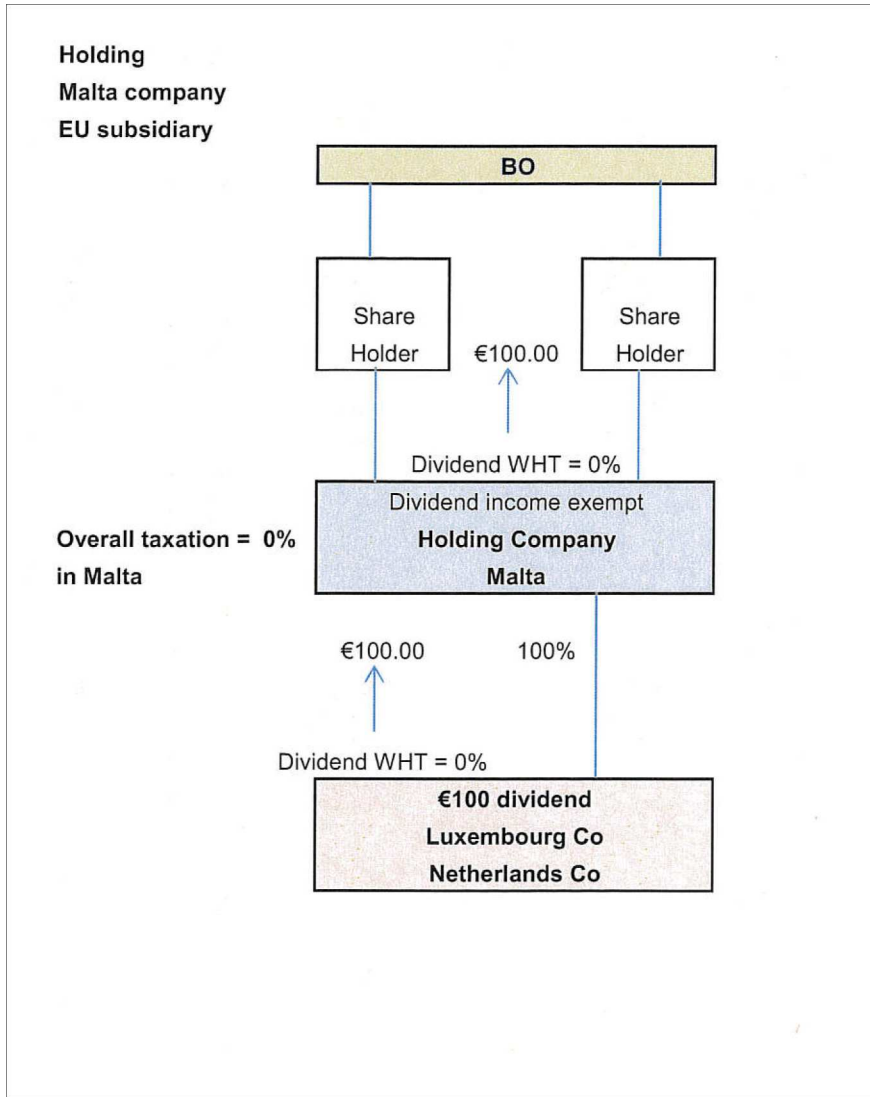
Holding
Malta company
EU subsidiary

BO

Share Holder

€100.00

Share Holder

Dividend WHT = 0%

Dividend income exempt
Holding Company
Malta

Overall taxation = 0%
in Malta

€100.00

100%

Dividend WHT = 0%

€100 dividend
Luxembourg Co
Netherlands Co